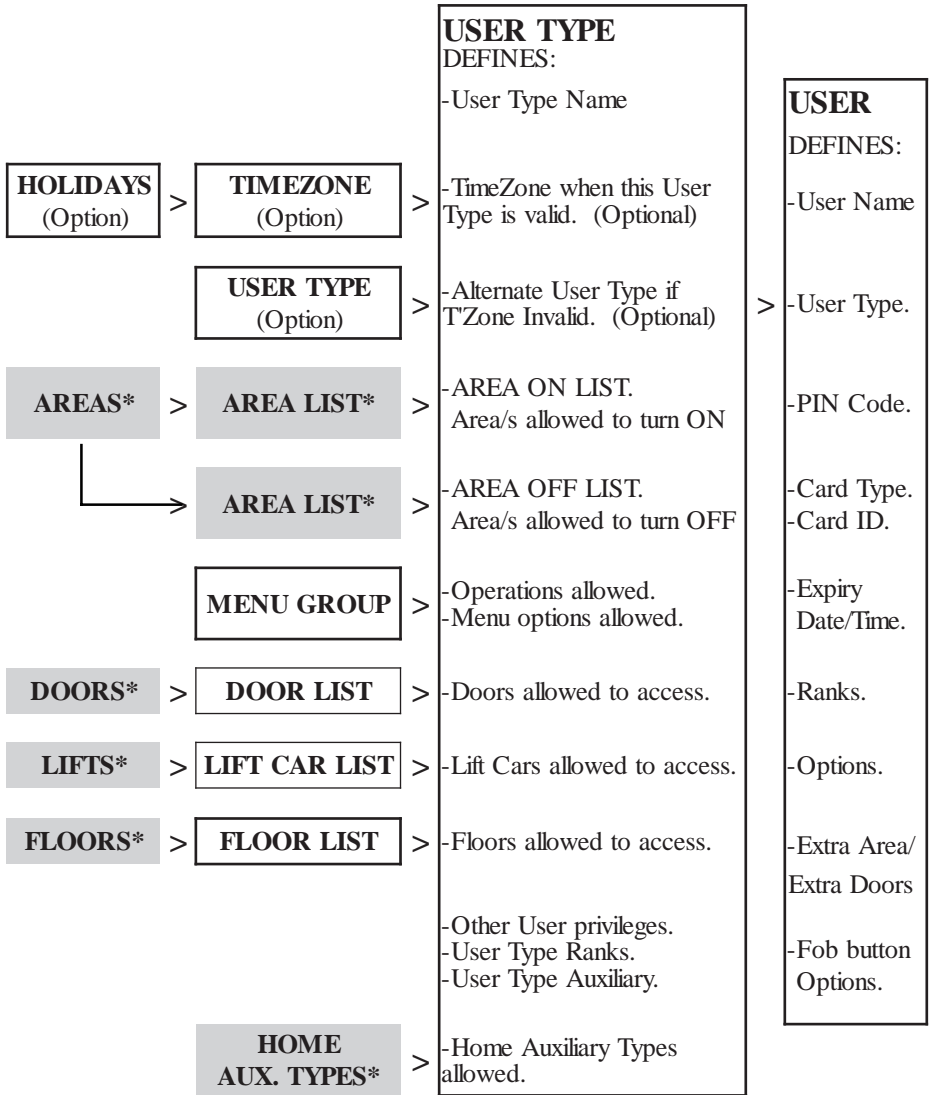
HOLIDAYS (Option) > TIMEZONE (Option) >

USER TYPE (Option) >

AREAS* > AREA LIST* >

AREA LIST* >

MENU GROUP >

DOORS* > DOOR LIST >

LIFTS* > LIFT CAR LIST >

FLOORS* > FLOOR LIST >

HOME AUX. TYPES* >

USER TYPE
DEFINES:

-User Type Name

-TimeZone when this User Type is valid. (Optional)

-Alternate User Type if T'Zone Invalid. (Optional)

-AREA ON LIST.
Area/s allowed to turn ON

-AREA OFF LIST.
Area/s allowed to turn OFF

-Operations allowed.
-Menu options allowed.

-Doors allowed to access.

-Lift Cars allowed to access.

-Floors allowed to access.

-Other User privileges.
-User Type Ranks.
-User Type Auxiliary.

-Home Auxiliary Types allowed.

>

USER
DEFINES:

-User Name

-User Type.

-PIN Code.

-Card Type.
-Card ID.

-Expiry Date/Time.

-Ranks.

-Options.

-Extra Area/ Extra Doors

-Fob button Options.